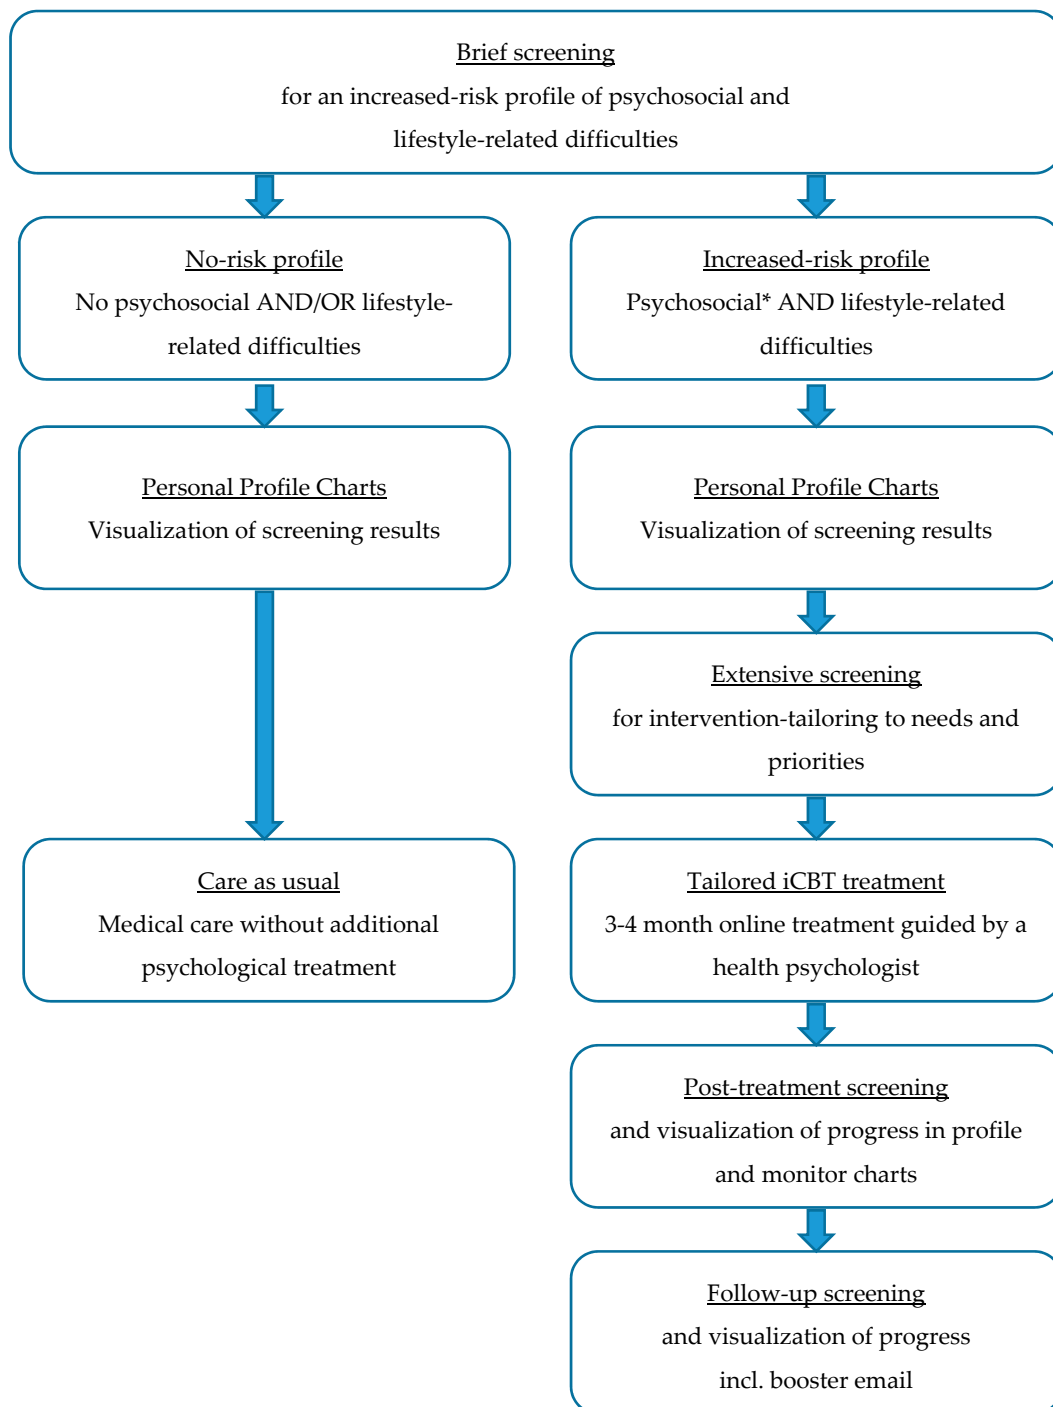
Brief screening
for an increased-risk profile of psychosocial and lifestyle-related difficulties

No-risk profile
No psychosocial AND/OR lifestyle-related difficulties

Increased-risk profile
Psychosocial* AND lifestyle-related difficulties

Personal Profile Charts
Visualization of screening results

Personal Profile Charts
Visualization of screening results

Extensive screening
for intervention-tailoring to needs and priorities

Care as usual
Medical care without additional psychological treatment

Tailored iCBT treatment
3-4 month online treatment guided by a health psychologist

Post-treatment screening
and visualization of progress in profile and monitor charts

Follow-up screening
and visualization of progress incl. booster email